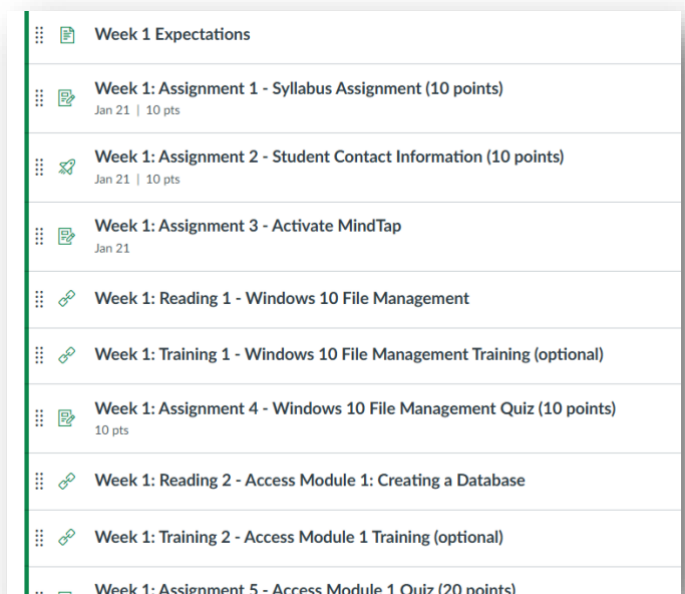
Week 1 Expectations

Week 1: Assignment 1 - Syllabus Assignment (10 points)
Jan 21 | 10 pts

Week 1: Assignment 2 - Student Contact Information (10 points)
Jan 21 | 10 pts

Week 1: Assignment 3 - Activate MindTap
Jan 21

Week 1: Reading 1 - Windows 10 File Management

Week 1: Training 1 - Windows 10 File Management Training (optional)

Week 1: Assignment 4 - Windows 10 File Management Quiz (10 points)
10 pts

Week 1: Reading 2 - Access Module 1: Creating a Database

Week 1: Training 2 - Access Module 1 Training (optional)

Week 1: Assignment 5 - Access Module 1 Quiz (20 points)